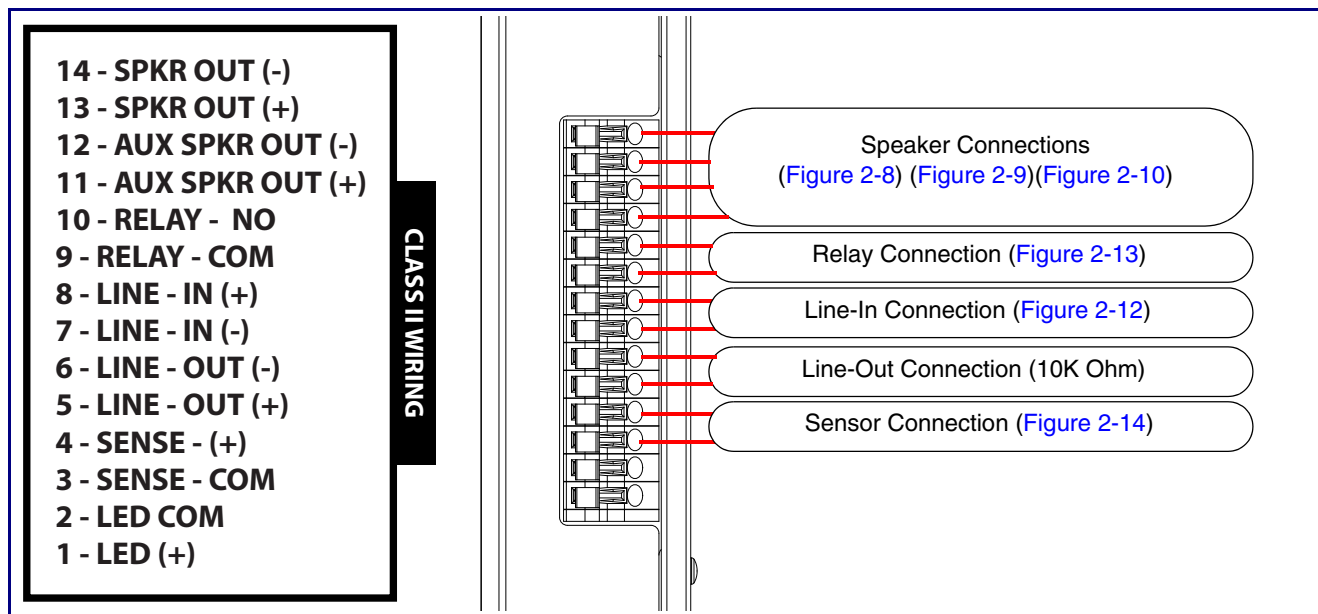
14 - SPKR OUT (-)
13 - SPKR OUT (+)
12 - AUX SPKR OUT (-)
11 - AUX SPKR OUT (+)
10 - RELAY - NO
9 - RELAY - COM
8 - LINE - IN (+)
7 - LINE - IN (-)
6 - LINE - OUT (-)
5 - LINE - OUT (+)
4 - SENSE - (+)
3 - SENSE - COM
2 - LED COM
1 - LED (+)

CLASS II WIRING

Speaker Connections
(Figure 2-8) (Figure 2-9)(Figure 2-10)

Relay Connection (Figure 2-13)

Line-In Connection (Figure 2-12)

Line-Out Connection (10K Ohm)

Sensor Connection (Figure 2-14)